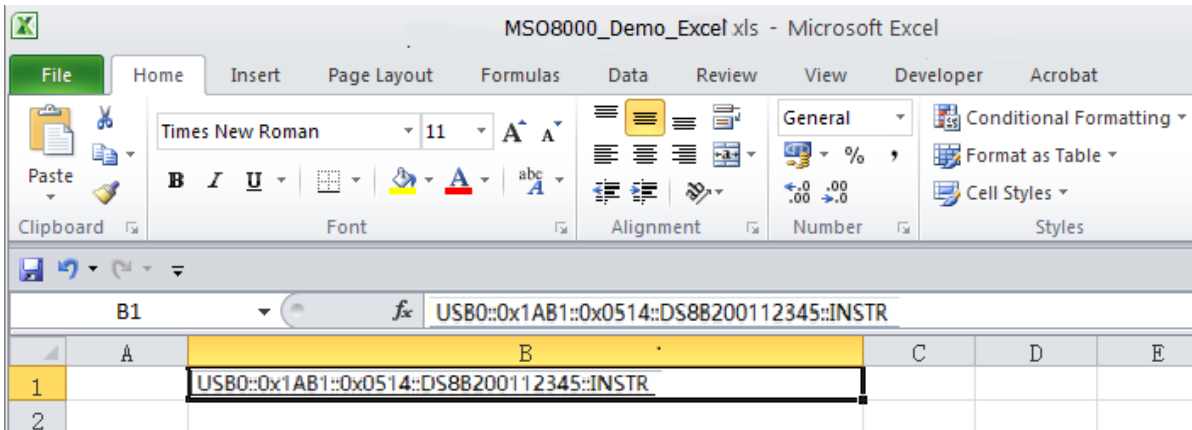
MSO8000_Demo_Excel xls - Microsoft Excel

File Home Insert Page Layout Formulas Data Review View Developer Acrobat

Paste
Clipboard

Times New Roman 11
B I U
Font

Alignment

General
%
Number

Conditional Formatting
Format as Table
Cell Styles
Styles

B1
$f_x$ USB0::0x1AB1::0x0514::DS8B200112345::INSTR

| | A | B | C | D | E |
|---|---|---|---|---|---|
| 1 | | USB0::0x1AB1::0x0514::DS8B200112345::INSTR | | | |
| 2 | | | | | |